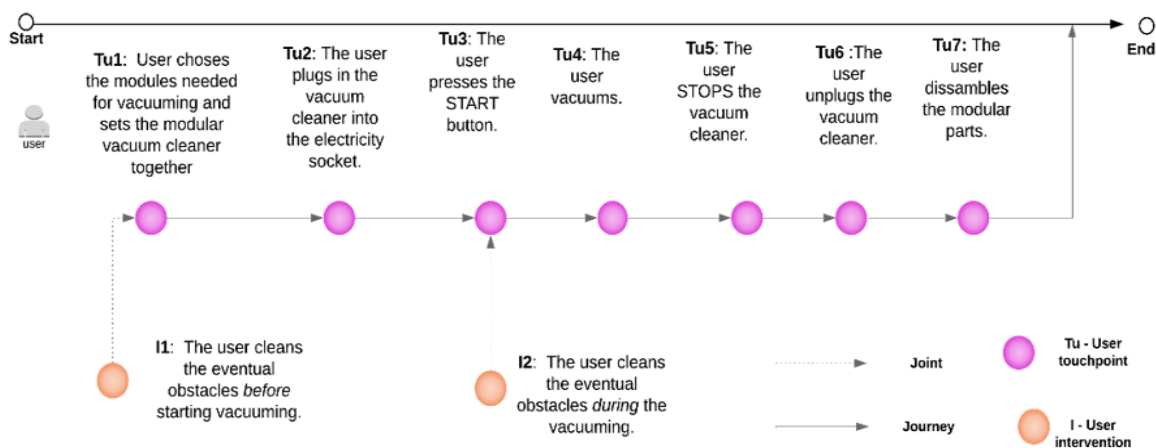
Start

End

user

Tu1: User choses the modules needed for vacuuming and sets the modular vacuum cleaner together

Tu2: The user plugs in the vacuum cleaner into the electricity socket.

Tu3: The user presses the START button.

Tu4: The user vacuums.

Tu5: The user STOPS the vacuum cleaner.

Tu6 :The user unplugs the vacuum cleaner.

Tu7: The user dissambles the modular parts.

I1: The user cleans the eventual obstacles before starting vacuuming.

I2: The user cleans the eventual obstacles during the vacuuming.

Joint

Journey

Tu - User touchpoint

I - User intervention